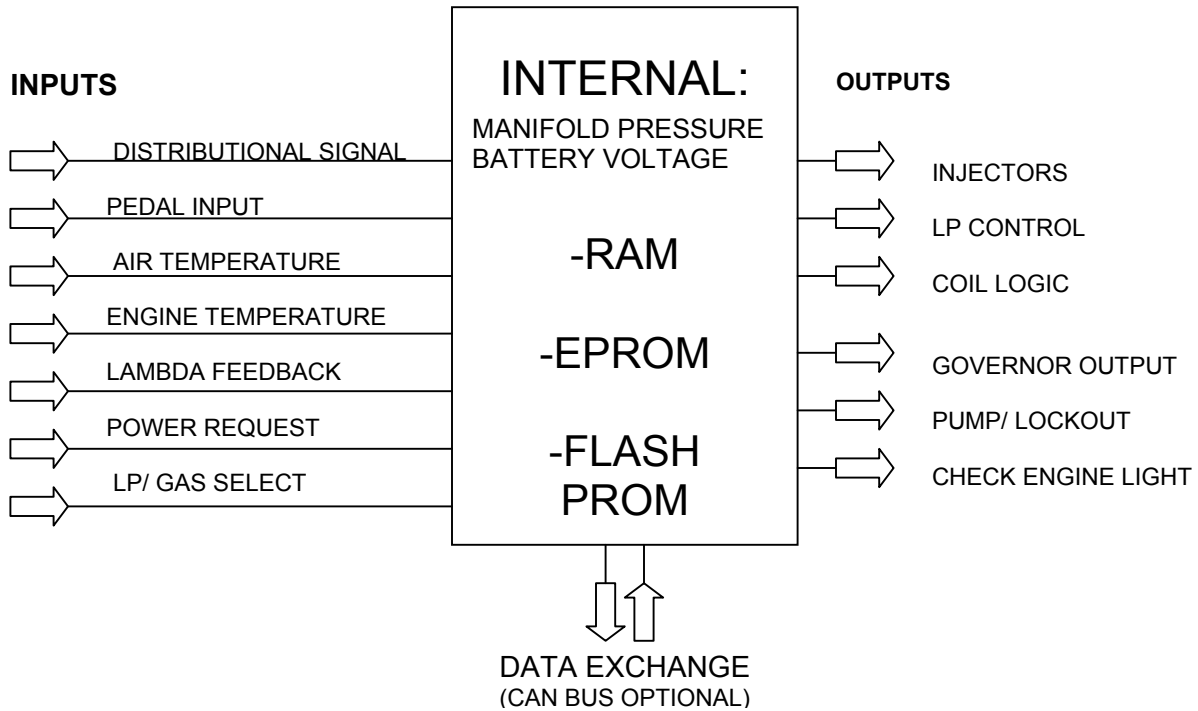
INPUTS

DISTRIBUTIONAL SIGNAL
PEDAL INPUT
AIR TEMPERATURE
ENGINE TEMPERATURE
LAMBDA FEEDBACK
POWER REQUEST
LP/ GAS SELECT

INTERNAL:
MANIFOLD PRESSURE
BATTERY VOLTAGE

-RAM

-EPROM

-FLASH PROM

OUTPUTS

INJECTORS
LP CONTROL
COIL LOGIC
GOVERNOR OUTPUT
PUMP/ LOCKOUT
CHECK ENGINE LIGHT

DATA EXCHANGE
(CAN BUS OPTIONAL)